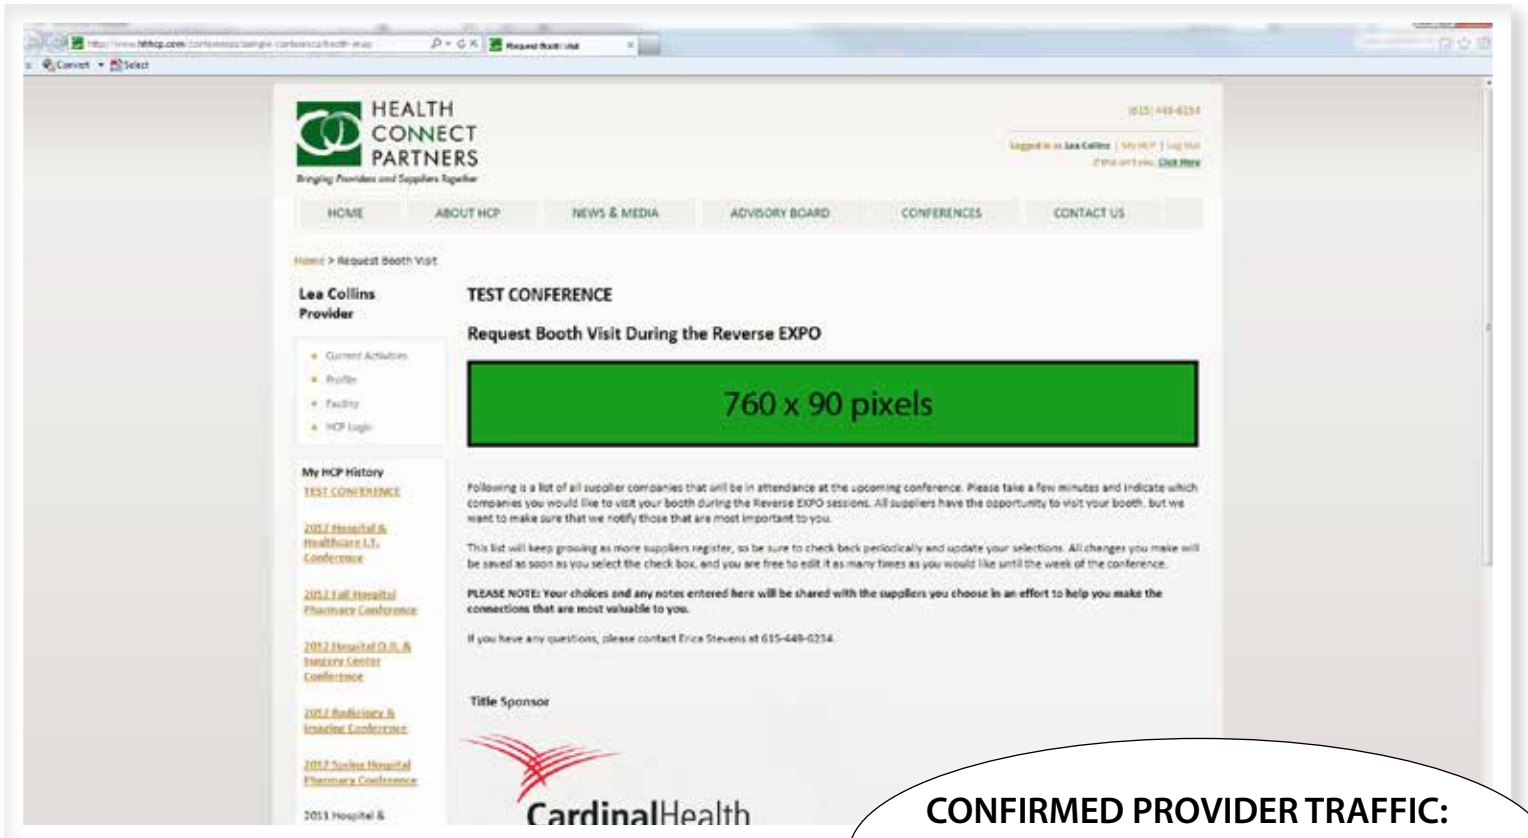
http://www.hhhcp.com/conferences/sample-conference/booth-visit

Request Booth Visit

Convert Select

HEALTH CONNECT PARTNERS

Bringing Providers and Suppliers Together

(615) 449-6234

Logged in as Lea Collins | My HCP | Log Out

If this isn't you, Click Here

HOME

ABOUT HCP

NEWS & MEDIA

ADVISORY BOARD

CONFERENCES

CONTACT US

Home > Request Booth Visit

Lea Collins

Provider

Current Activities

Profile

Facility

HCP Login

My HCP History

TEST CONFERENCE

2012 Hospital & Healthcare I.T. Conference

2012 Fall Hospital Pharmacy Conference

2012 Hospital O.R. & Surgery Center Conference

2012 Radiology & Imaging Conference

2012 Spring Hospital Pharmacy Conference

2011 Hospital &

TEST CONFERENCE

Request Booth Visit During the Reverse EXPO

760 x 90 pixels

Following is a list of all supplier companies that will be in attendance at the upcoming conference. Please take a few minutes and indicate which companies you would like to visit your booth during the Reverse EXPO sessions. All suppliers have the opportunity to visit your booth, but we want to make sure that we notify those that are most important to you.

This list will keep growing as more suppliers register, so be sure to check back periodically and update your selections. All changes you make will be saved as soon as you select the check box, and you are free to edit it as many times as you would like until the week of the conference.

PLEASE NOTE: Your choices and any notes entered here will be shared with the suppliers you choose in an effort to help you make the connections that are most valuable to you.

If you have any questions, please contact Erica Stevens at 615-449-6234.

Title Sponsor

CardinalHealth

CONFIRMED PROVIDER TRAFFIC: